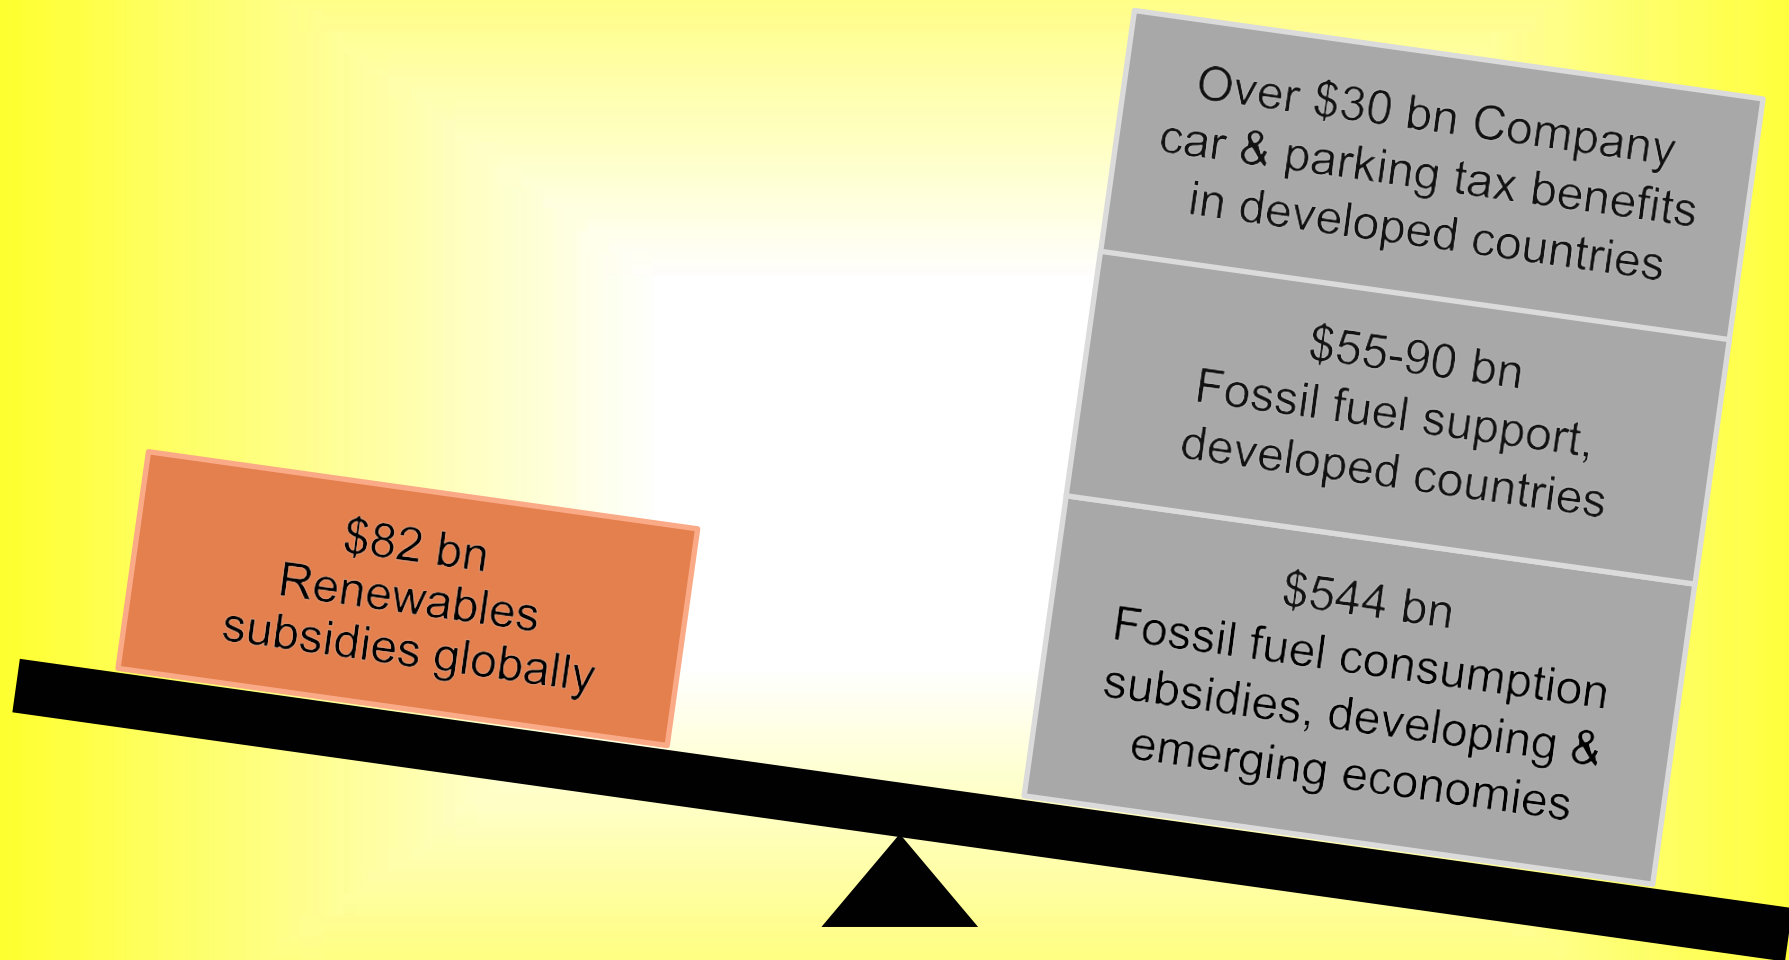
$82 bn
Renewables
subsidies globally

Over $30 bn Company car & parking tax benefits in developed countries

$55-90 bn
Fossil fuel support, developed countries

$544 bn
Fossil fuel consumption subsidies, developing & emerging economies